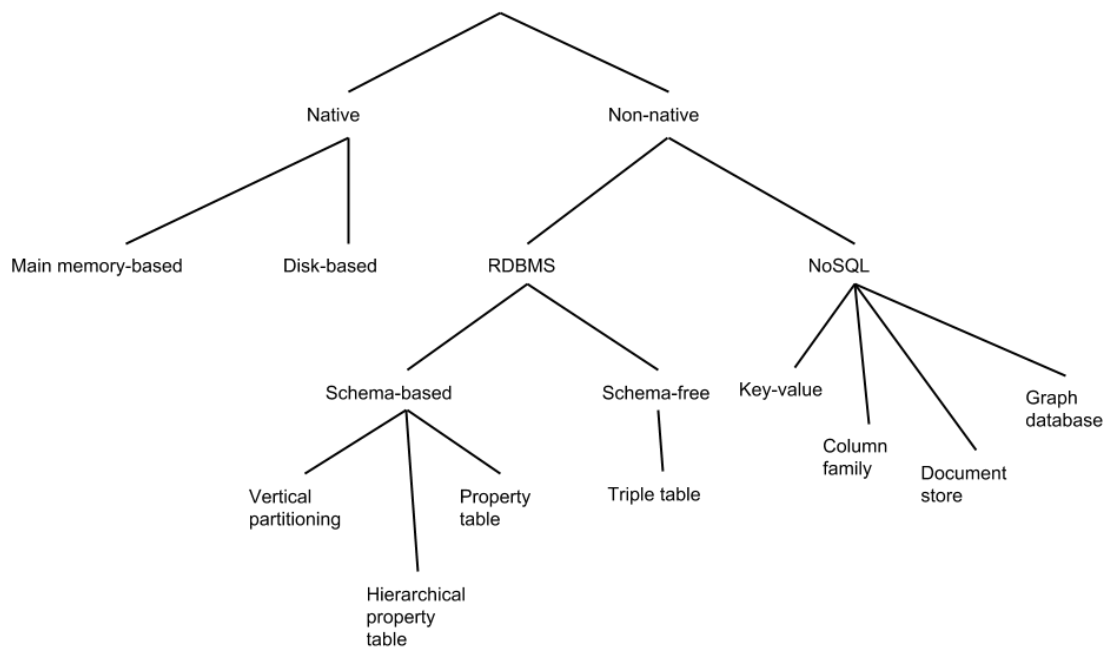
Native

Non-native

Main memory-based

Disk-based

RDBMS

NoSQL

Schema-based

Schema-free

Key-value

Graph database

Column family

Document store

Vertical partitioning

Property table

Triple table

Hierarchical property table